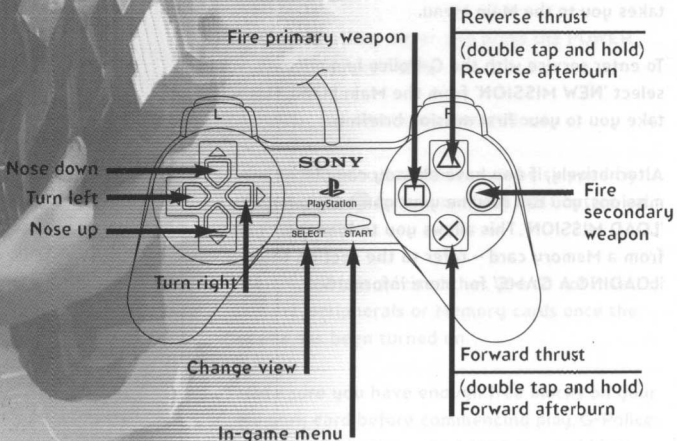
takes you to the Main menu.

To enter straight into G-Police to start a game select 'NEW MISSION' from the Main menu. This will take you to your first mission briefing.

Alternatively, if you have a previously saved game, you can continue using 'LOAD MISSION'. This allows you to load a saved game from a Memory card - refer to the section 'SAVING & LOADING A GAME' for more information.

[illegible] peripherals or Memory cards once the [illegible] has been turned on.

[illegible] sure you have enough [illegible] before commencing play. G-Police

Reverse thrust
(double tap and hold)
Reverse afterburn

Fire primary weapon

L

R

Nose down

Turn left

Nose up

SONY

PlayStation

SELECT

START

Fire secondary weapon

Turn right

Change view

Forward thrust
(double tap and hold)
Forward afterburn

In-game menu